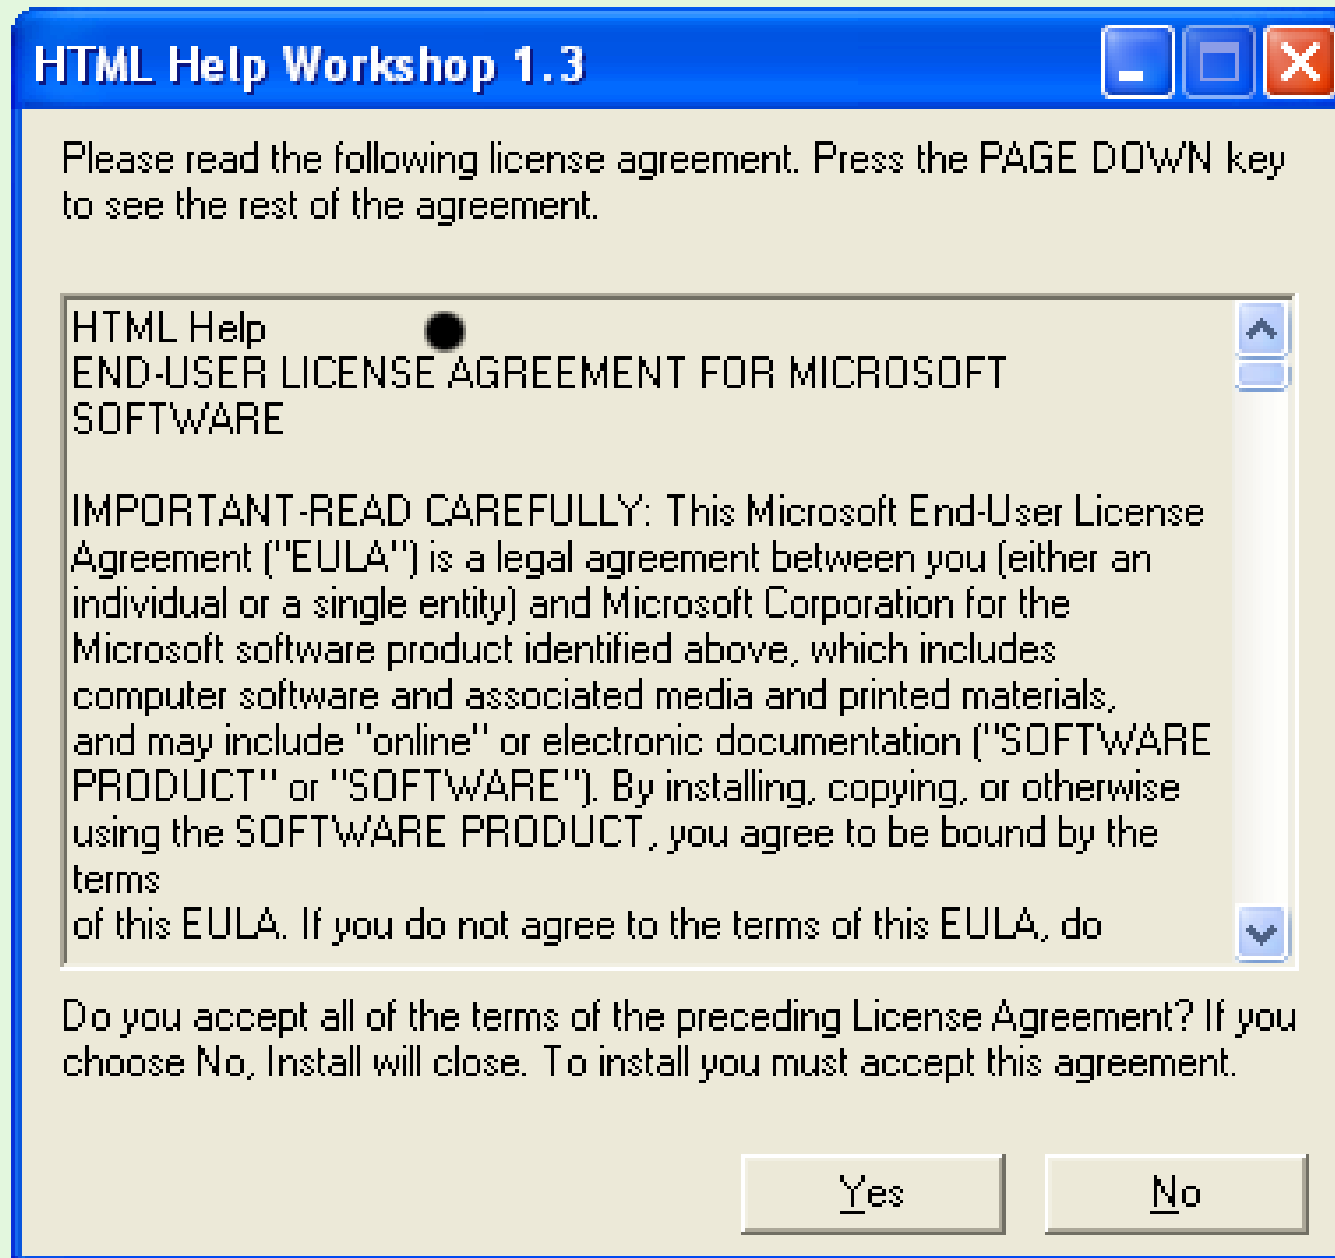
HTML Help Workshop 1.3

Please read the following license agreement. Press the PAGE DOWN key to see the rest of the agreement.

HTML Help
END-USER LICENSE AGREEMENT FOR MICROSOFT SOFTWARE

IMPORTANT-READ CAREFULLY: This Microsoft End-User License Agreement ("EULA") is a legal agreement between you (either an individual or a single entity) and Microsoft Corporation for the Microsoft software product identified above, which includes computer software and associated media and printed materials, and may include "online" or electronic documentation ("SOFTWARE PRODUCT" or "SOFTWARE"). By installing, copying, or otherwise using the SOFTWARE PRODUCT, you agree to be bound by the terms
terms
of this EULA. If you do not agree to the terms of this EULA, do

Do you accept all of the terms of the preceding License Agreement? If you choose No, Install will close. To install you must accept this agreement.

Yes

No